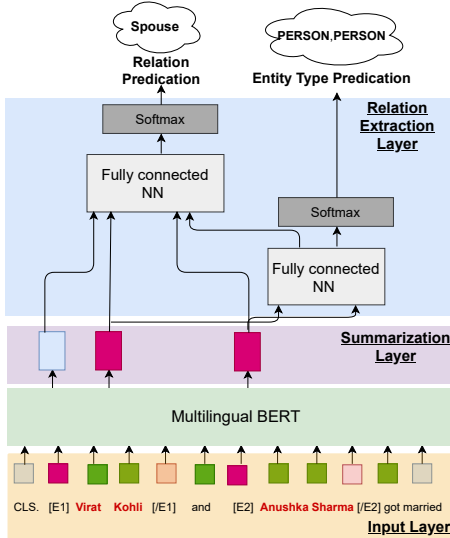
Spouse

Relation Predication

PERSON,PERSON

Entity Type Predication

Relation Extraction Layer

Softmax

Fully connected NN

Softmax

Fully connected NN

Summarization Layer

Multilingual BERT

CLS. [E1] Virat Kohli [/E1] and [E2] Anushka Sharma [/E2] got married

Input Layer